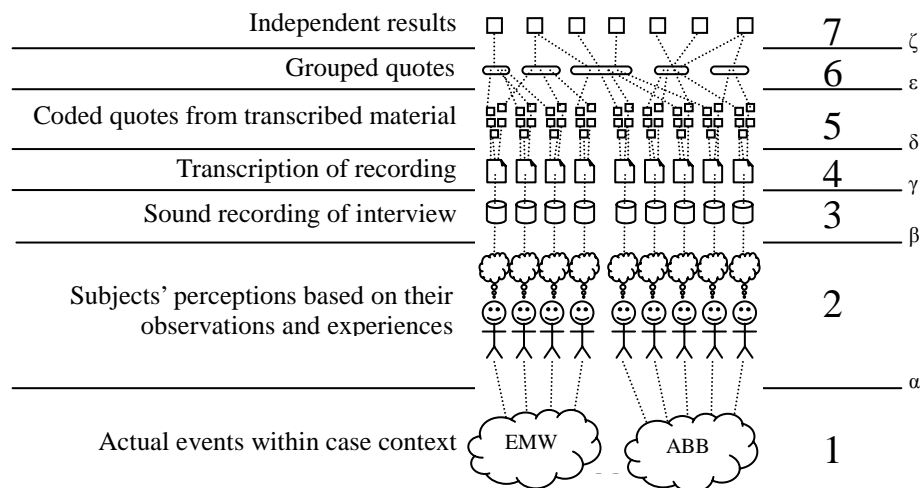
Independent results
7
ζ
Grouped quotes
6
ε
Coded quotes from transcribed material
5
δ
Transcription of recording
4
γ
Sound recording of interview
3
β
Subjects' perceptions based on their observations and experiences
2
α
Actual events within case context
EMW
ABB
1